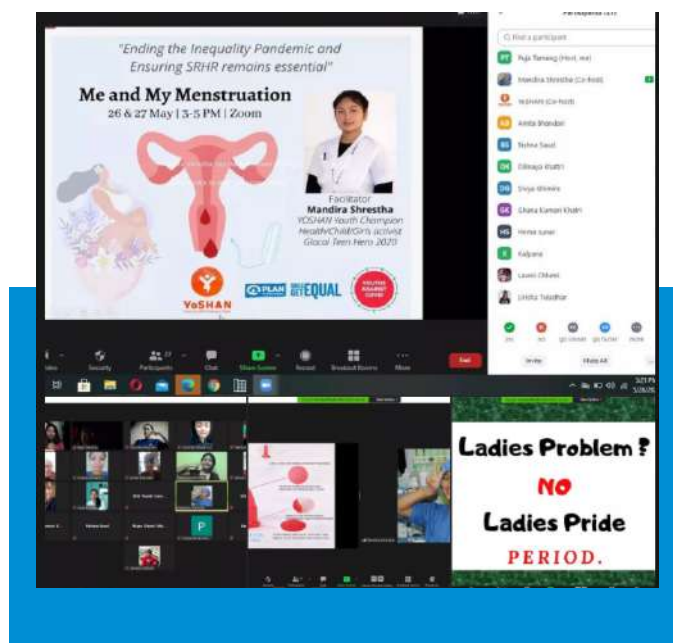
"Ending the Inequality Pandemic and Ensuring SRHR remains essential"

Me and My Menstruation

26 & 27 May | 3-5 PM | Zoom

Facilitator
Mandira Shrestha
YOSHAN Youth Champion
Health/Child/Girls activist
Glocal Teen Hero 2020

YoSHAN

PLAN

EQUAL

Participants

Find a participant

Puja Tamang (Host, me)

Mandira Shrestha (Co-host)

YoSHAN (Co-host)

Amita Bhandari

Nehna Saud

Dilmaya Khatri

Divya Bhimire

Ghana Kumari Khatri

Hema Luner

Kalpana

Laxmi Chhetri

Lhilita Tuladhar

Invite

Mute All

Security

Participants

Chat

Share Screen

Record

Breakout Rooms

More

End

Ladies Problem ?
NO
Ladies Pride
PERIOD.